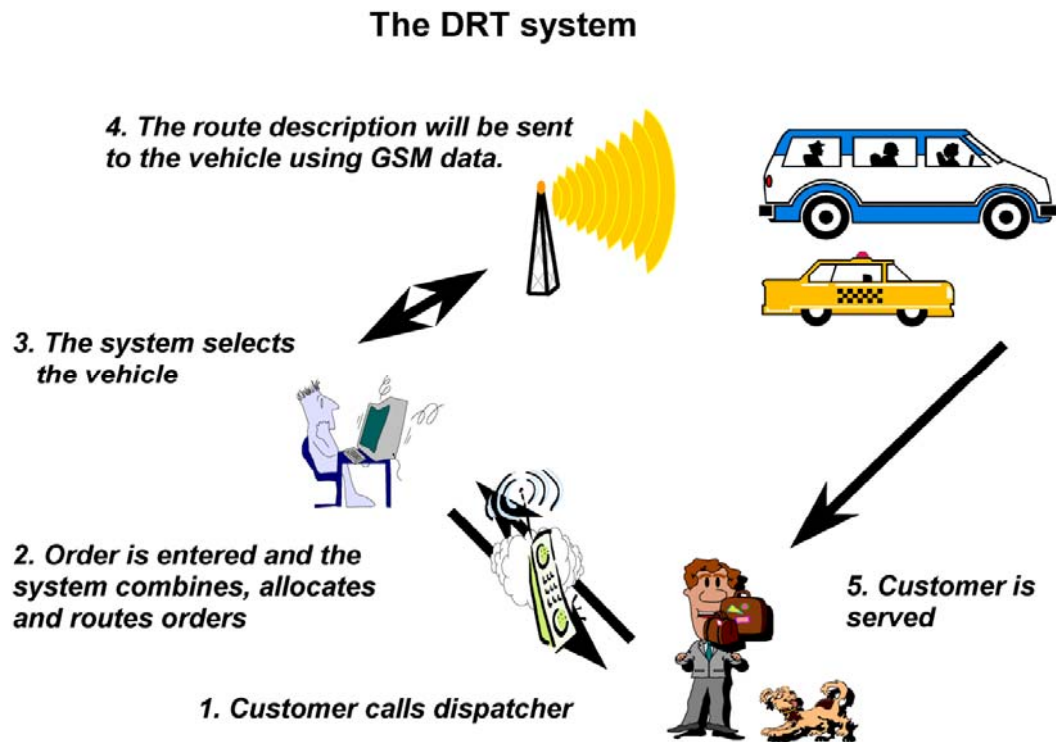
The DRT system

4. The route description will be sent to the vehicle using GSM data.

3. The system selects the vehicle

2. Order is entered and the system combines, allocates and routes orders

5. Customer is served

1. Customer calls dispatcher